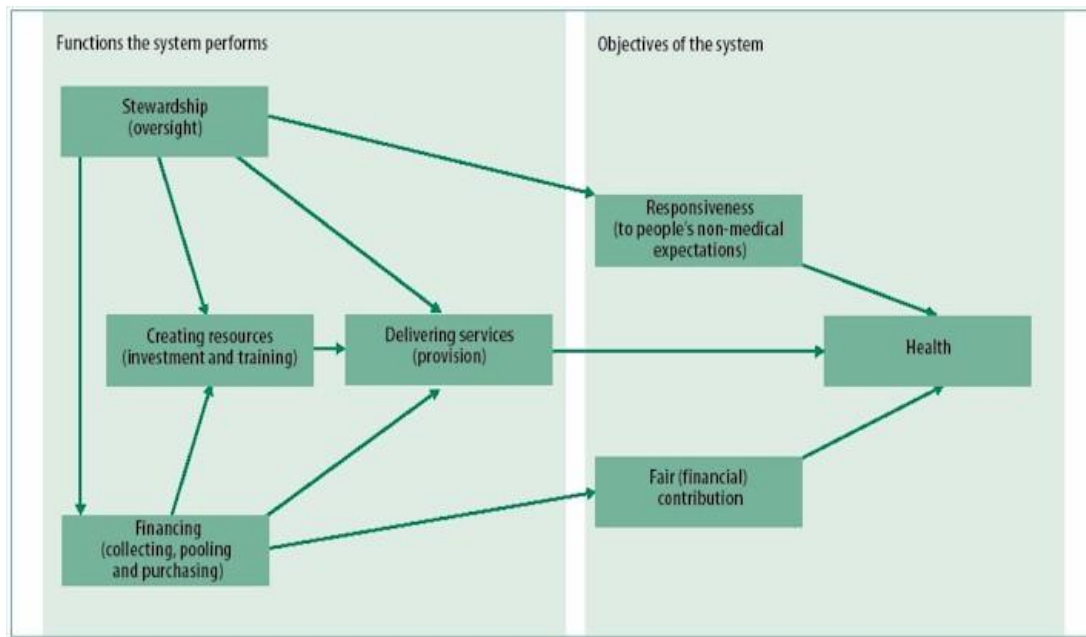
Functions the system performs

Objectives of the system

Stewardship (oversight)

Responsiveness (to people's non-medical expectations)

Creating resources (investment and training)

Delivering services (provision)

Health

Fair (financial) contribution

Financing (collecting, pooling and purchasing)